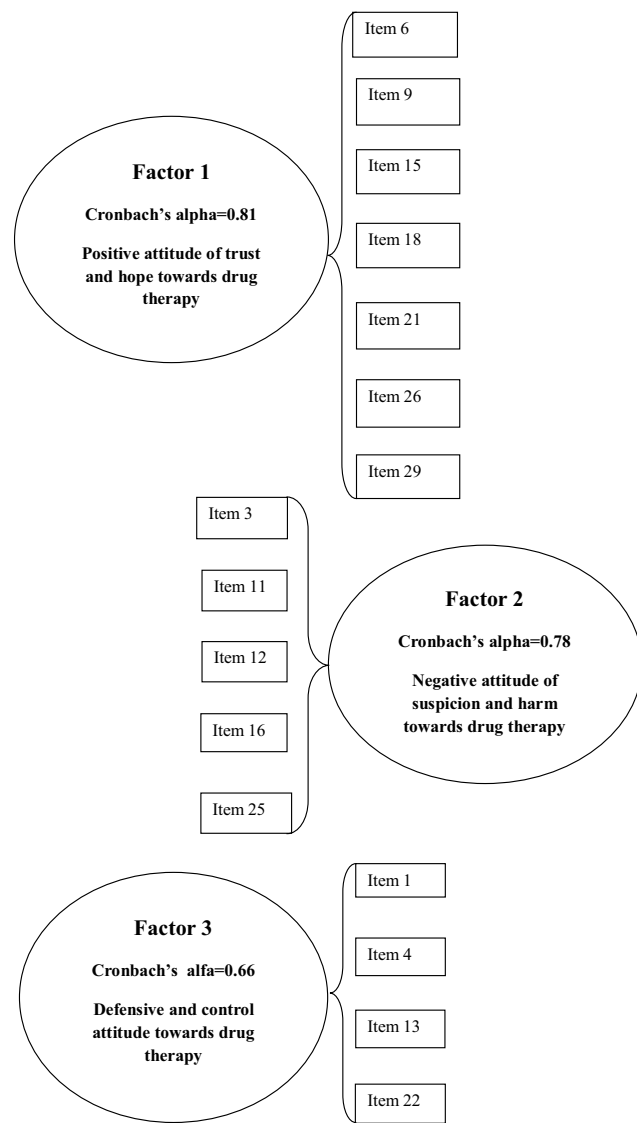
Factor 1

Cronbach's alpha=0.81

Positive attitude of trust and hope towards drug therapy

Item 6

Item 9

Item 15

Item 18

Item 21

Item 26

Item 29

Item 3

Item 11

Item 12

Item 16

Item 25

Factor 2

Cronbach's alpha=0.78

Negative attitude of suspicion and harm towards drug therapy

Factor 3

Cronbach's alfa=0.66

Defensive and control attitude towards drug therapy

Item 1

Item 4

Item 13

Item 22